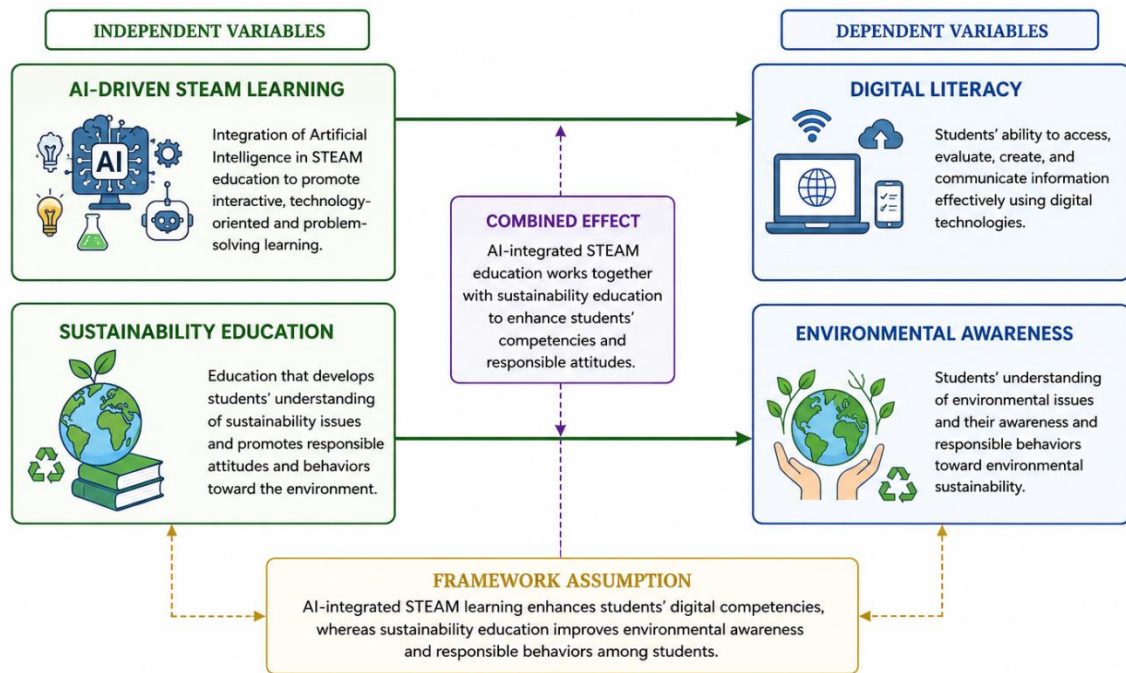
INDEPENDENT VARIABLES

AI-DRIVEN STEAM LEARNING

AI

Integration of Artificial Intelligence in STEAM education to promote interactive, technology-oriented and problem-solving learning.

SUSTAINABILITY EDUCATION

Education that develops students' understanding of sustainability issues and promotes responsible attitudes and behaviors toward the environment.

COMBINED EFFECT

AI-integrated STEAM education works together with sustainability education to enhance students' competencies and responsible attitudes.

DEPENDENT VARIABLES

DIGITAL LITERACY

Students' ability to access, evaluate, create, and communicate information effectively using digital technologies.

ENVIRONMENTAL AWARENESS

Students' understanding of environmental issues and their awareness and responsible behaviors toward environmental sustainability.

FRAMEWORK ASSUMPTION

AI-integrated STEAM learning enhances students' digital competencies, whereas sustainability education improves environmental awareness and responsible behaviors among students.